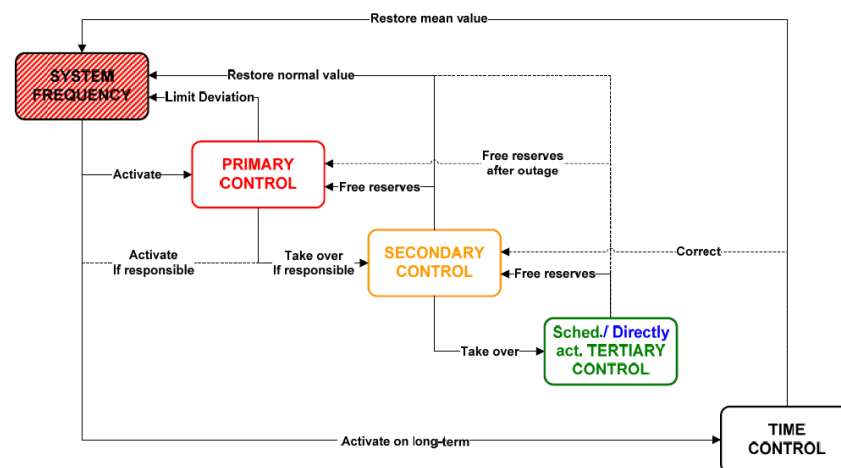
Restore mean value

SYSTEM FREQUENCY

Restore normal value

Limit Deviation

Activate

PRIMARY CONTROL

Free reserves after outage

Free reserves

Activate If responsible

Take over If responsible

SECONDARY CONTROL

Correct

Free reserves

Take over

Sched./ Directly act. TERTIARY CONTROL

Activate on long-term

TIME CONTROL